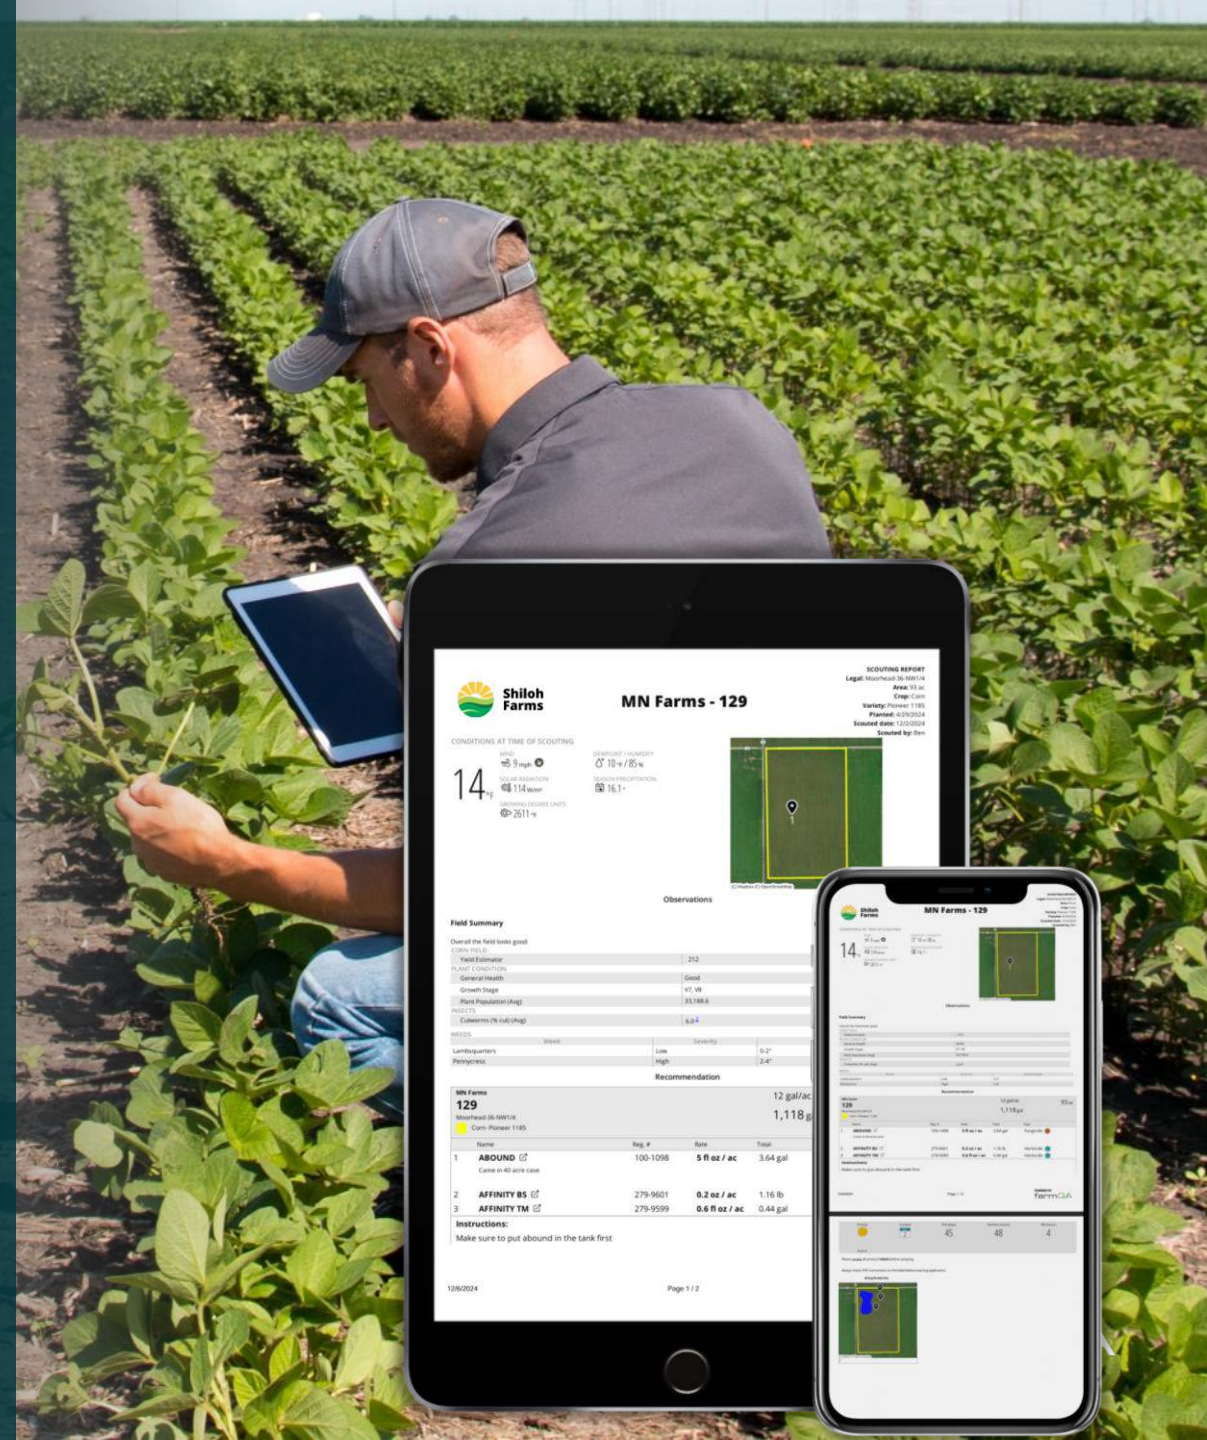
Shiloh Farms

MN Farms - 129

SCOUTING REPORT
Legal: Moorhead-36-NW1/4
Area: 93 ac
Crop: Corn
Variety: Pioneer 1185
Planted: 4/29/2024
Scouted date: 12/2/2024
Scouted by: Ben

CONDITIONS AT TIME OF SCOUTING

14°F

WIND
9 mph

DEWPOINT / HUMIDITY
10°F / 85%

SOLAR RADIATION
114 W/m²

SEASON PRECIPITATION
16.1"

GROWING DEGREE UNITS
2611°F

Observations

Field Summary

Overall the field looks good

CORN YIELD

| Yield Estimator | 212 |
|---|---|

PLANT CONDITION

| General Health | Good |
|---|---|
| Growth Stage | V7, V8 |
| Plant Population (Avg) | 33,188.6 |

INSECTS

| Cutworms (% cut) (Avg) | 6.0 |
|---|---|

WEEDS

| Weed | Severity | |
|---|---|---|
| Lambsquarters | Low | 0-2" |
| Pennycress | High | 2-4" |

Recommendation

MN Farms
129
Moorhead-36-NW1/4
Corn- Pioneer 1185

12 gal/ac
1,118 g

| | Name | Reg. # | Rate | Total |
|---|---|---|---|---|
| 1 | ABOUND | 100-1098 | 5 fl oz / ac | 3.64 gal |
| | Came in 40 acre case | | | |
| 2 | AFFINITY BS | 279-9601 | 0.2 oz / ac | 1.16 lb |
| 3 | AFFINITY TM | 279-9599 | 0.6 fl oz / ac | 0.44 gal |

Instructions:
Make sure to put abound in the tank first

12/6/2024

Page 1 / 2

Shiloh Farms

MN Farms - 129

14

Observations

Recommendation

1,118 gal

Page 1 / 2

farmQA

45

48

4